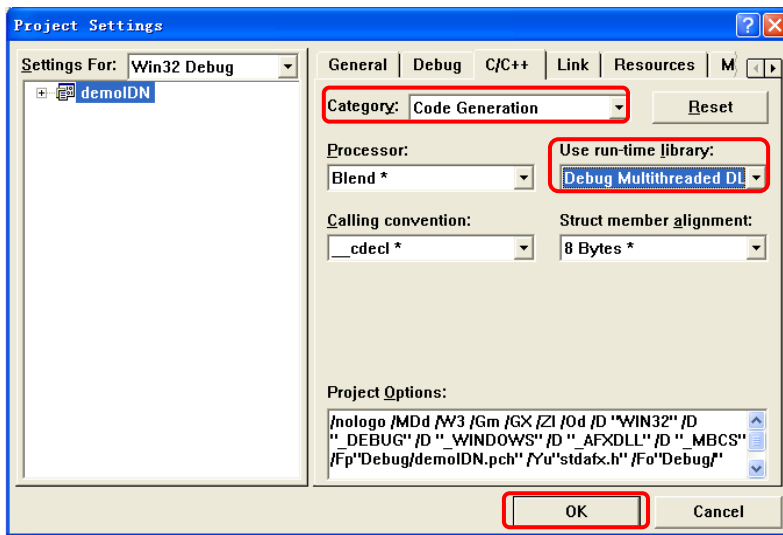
Project Settings

Settings For: Win32 Debug

demoIDN

General | Debug | C/C++ | Link | Resources | M

Category: Code Generation

Reset

Processor:
Blend *

Use run-time library:
Debug Multithreaded DL

Calling convention:
__cdecl *

Struct member alignment:
8 Bytes *

Project Options:
/nologo /MDd /W3 /Gm /GX /ZI /Od /D "WIN32" /D "_DEBUG" /D "_WINDOWS" /D "_AFXDLL" /D "_MBCS" /Fp"Debug/demoIDN.pch" /Yu"stdafx.h" /Fo"Debug/"

OK

Cancel